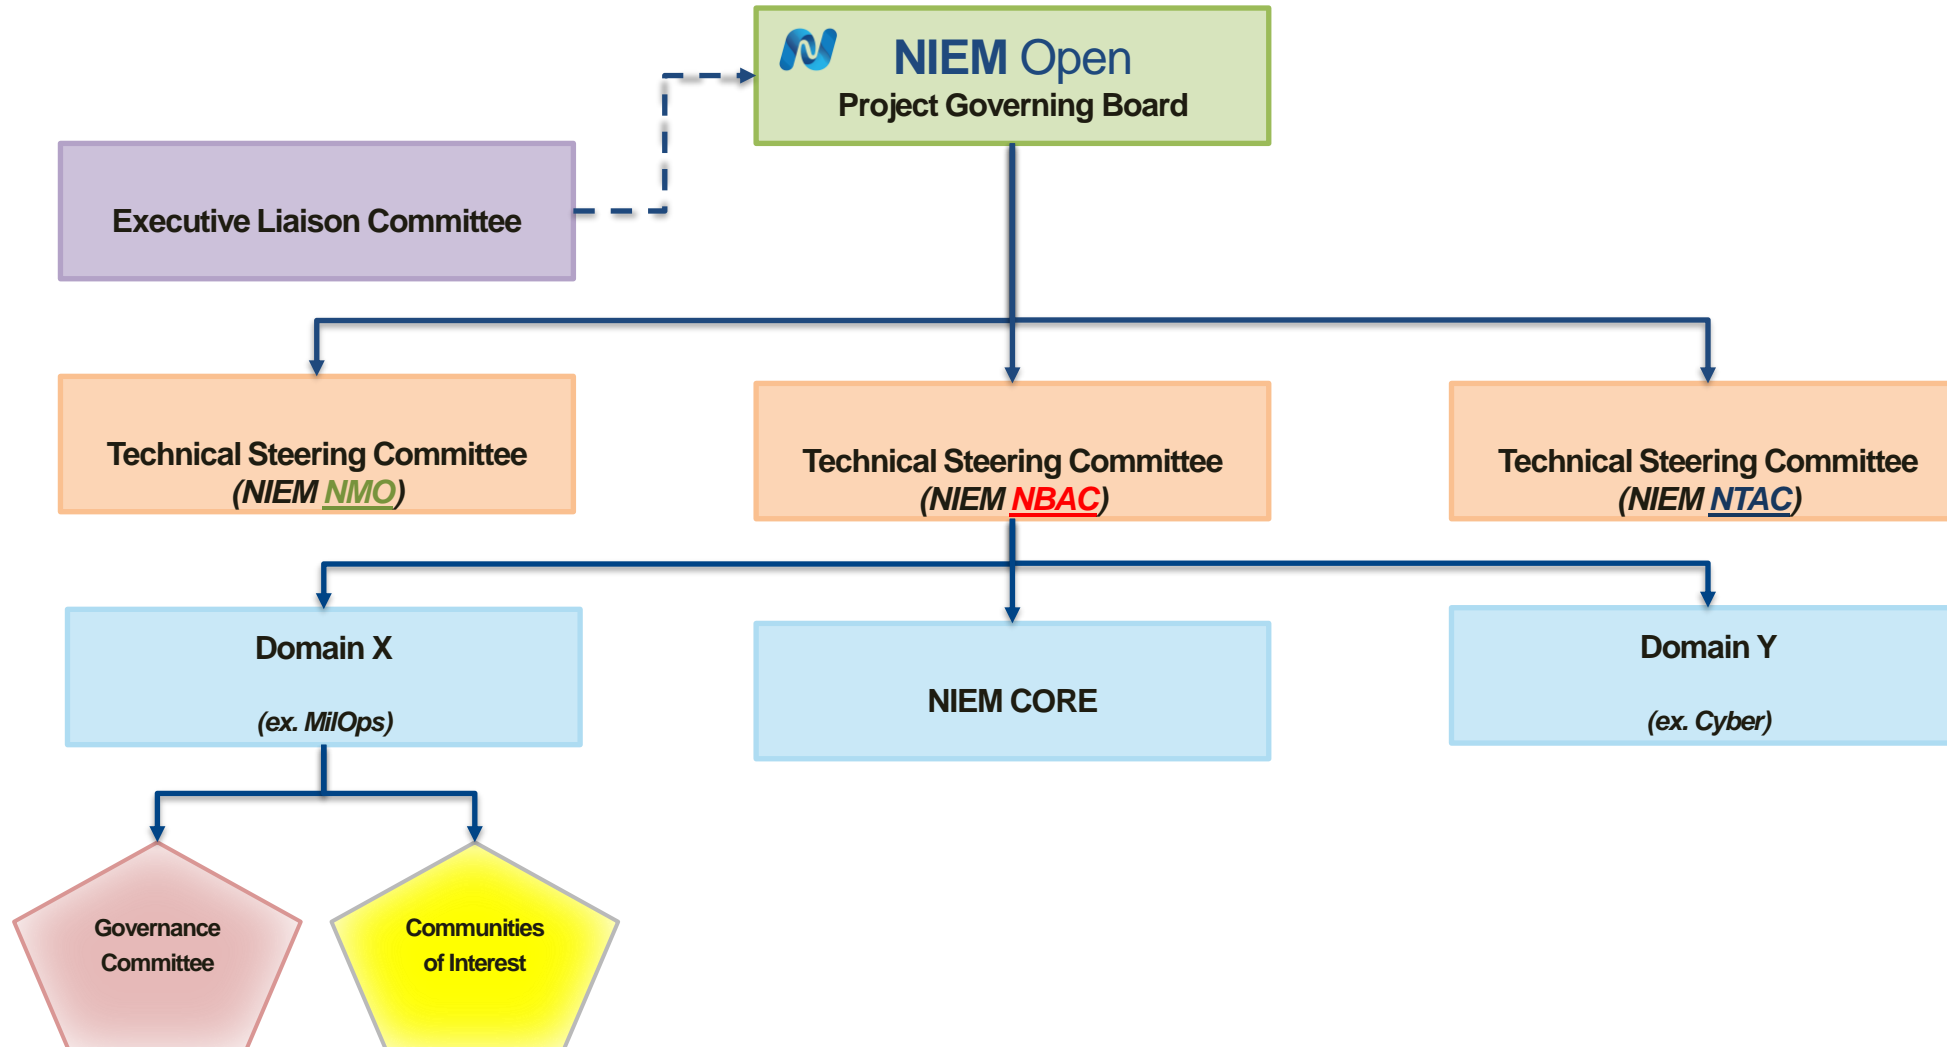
NIEM Open
Project Governing Board

Executive Liaison Committee

Technical Steering Committee
(NIEM NMO)

Technical Steering Committee
(NIEM NBAC)

Technical Steering Committee
(NIEM NTAC)

Domain X

(ex. MilOps)

NIEM CORE

Domain Y

(ex. Cyber)

Governance Committee

Communities of Interest